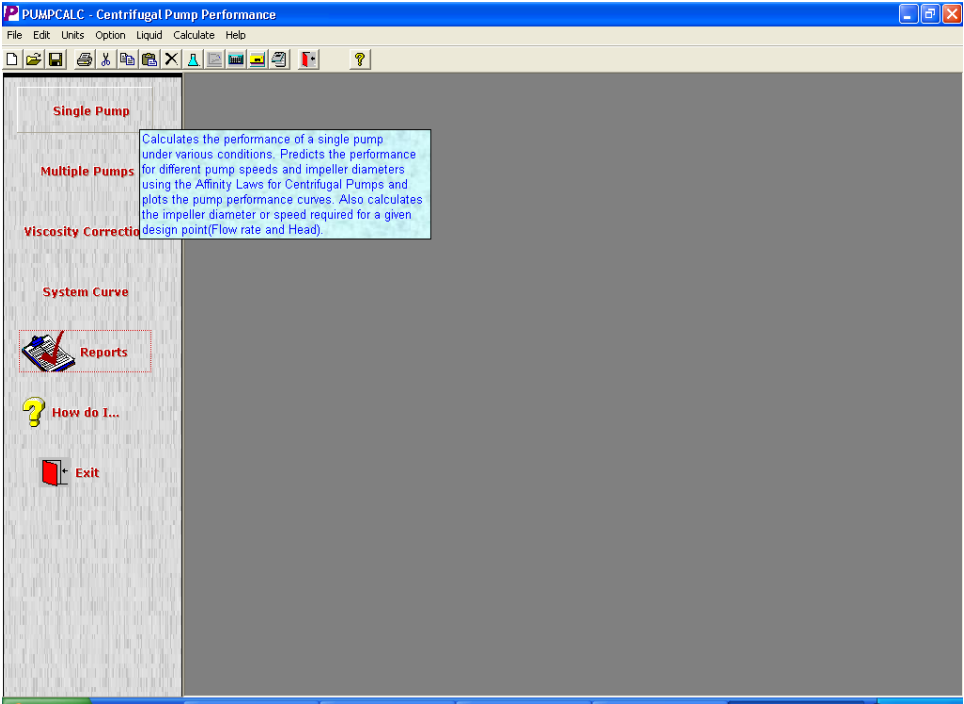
PUMPCALC - Centrifugal Pump Performance

File Edit Units Option Liquid Calculate Help

Single Pump

Calculates the performance of a single pump under various conditions. Predicts the performance for different pump speeds and impeller diameters using the Affinity Laws for Centrifugal Pumps and plots the pump performance curves. Also calculates the impeller diameter or speed required for a given design point(Flow rate and Head).

Multiple Pumps

Viscosity Correctio

System Curve

Reports

How do I...

Exit